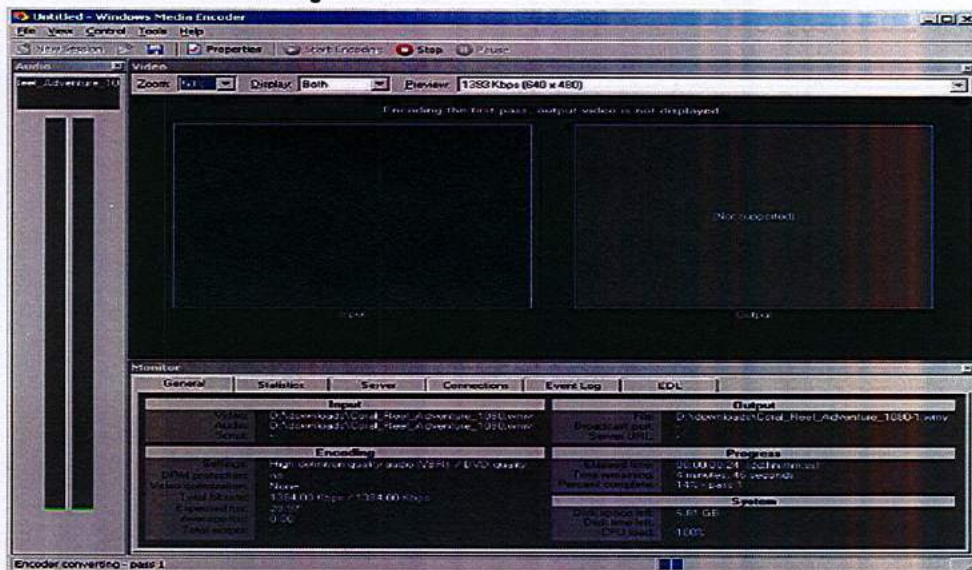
Untitled - Windows Media Encoder

File View Control Tools Help

New Session | Properties | Start Encoding | Stop | Pause

Audio

Reel_Adventure_108

Video

Zoom: 50 | Display: Both | Preview: 1383 Kbps (640 x 480)

Encoding the first pass, output video is not displayed

Input

(Not supported)

Output

Monitor

General | Statistics | Server | Connections | Event Log | EDL

Input

Video: D:\downloads\Coral_Reef_Adventure_1080.wmv
Audio: D:\downloads\Coral_Reef_Adventure_1080.wmv
Script: -

Encoding

Settings: High definition quality audio (VBR) / DVD quality
DRM protection: No
Video optimization: None
Total Bit rate: 1384.00 Kbps / 1384.00 Kbps
Expected fps: 29.97
Average fps: 0.00
Total scripts: -

Output

File: D:\downloads\Coral_Reef_Adventure_1080-1.wmv
Broadcast port: -
Server URL: -

Progress

Elapsed time: 00:00:00:24 (24 seconds)
Time remaining: 6 minutes, 45 seconds
Percent complete: 14% pass 1

System

Disk space left: 5.81 GB
Disk time left: -
CPU load: 100%

Encoder converting - pass 1